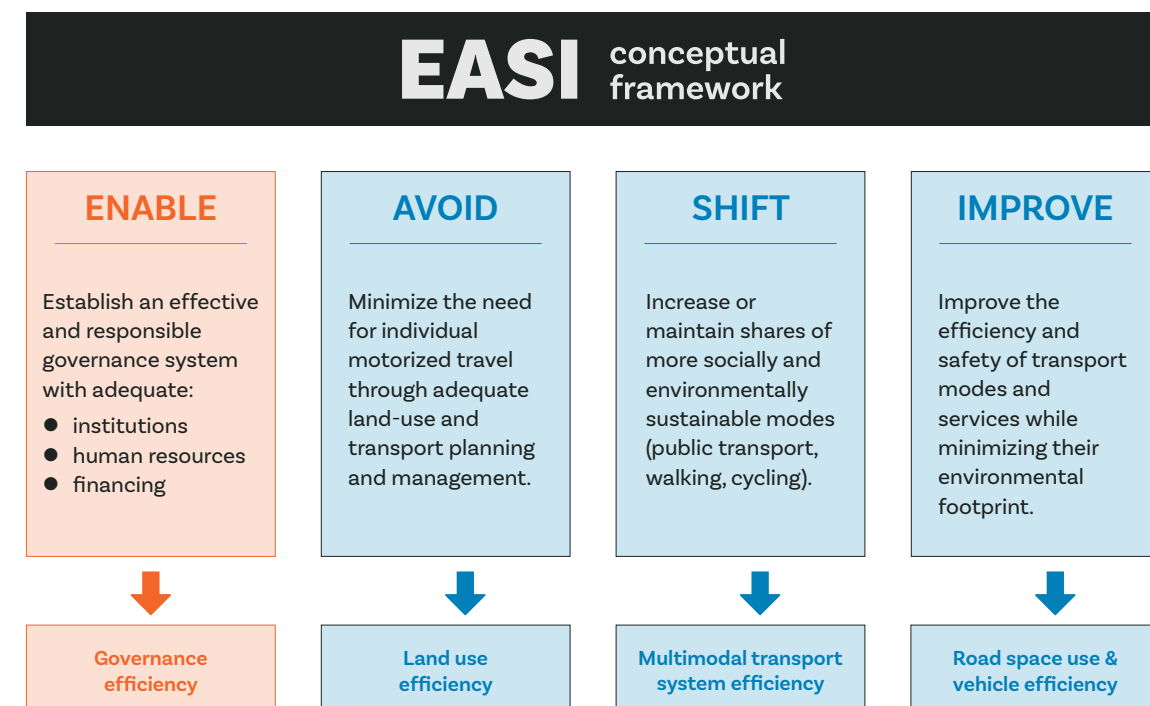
EASI conceptual framework

ENABLE

Establish an effective and responsible governance system with adequate:

- institutions
- human resources
- financing

Governance efficiency

AVOID

Minimize the need for individual motorized travel through adequate land-use and transport planning and management.

Land use efficiency

SHIFT

Increase or maintain shares of more socially and environmentally sustainable modes (public transport, walking, cycling).

Multimodal transport system efficiency

IMPROVE

Improve the efficiency and safety of transport modes and services while minimizing their environmental footprint.

Road space use & vehicle efficiency